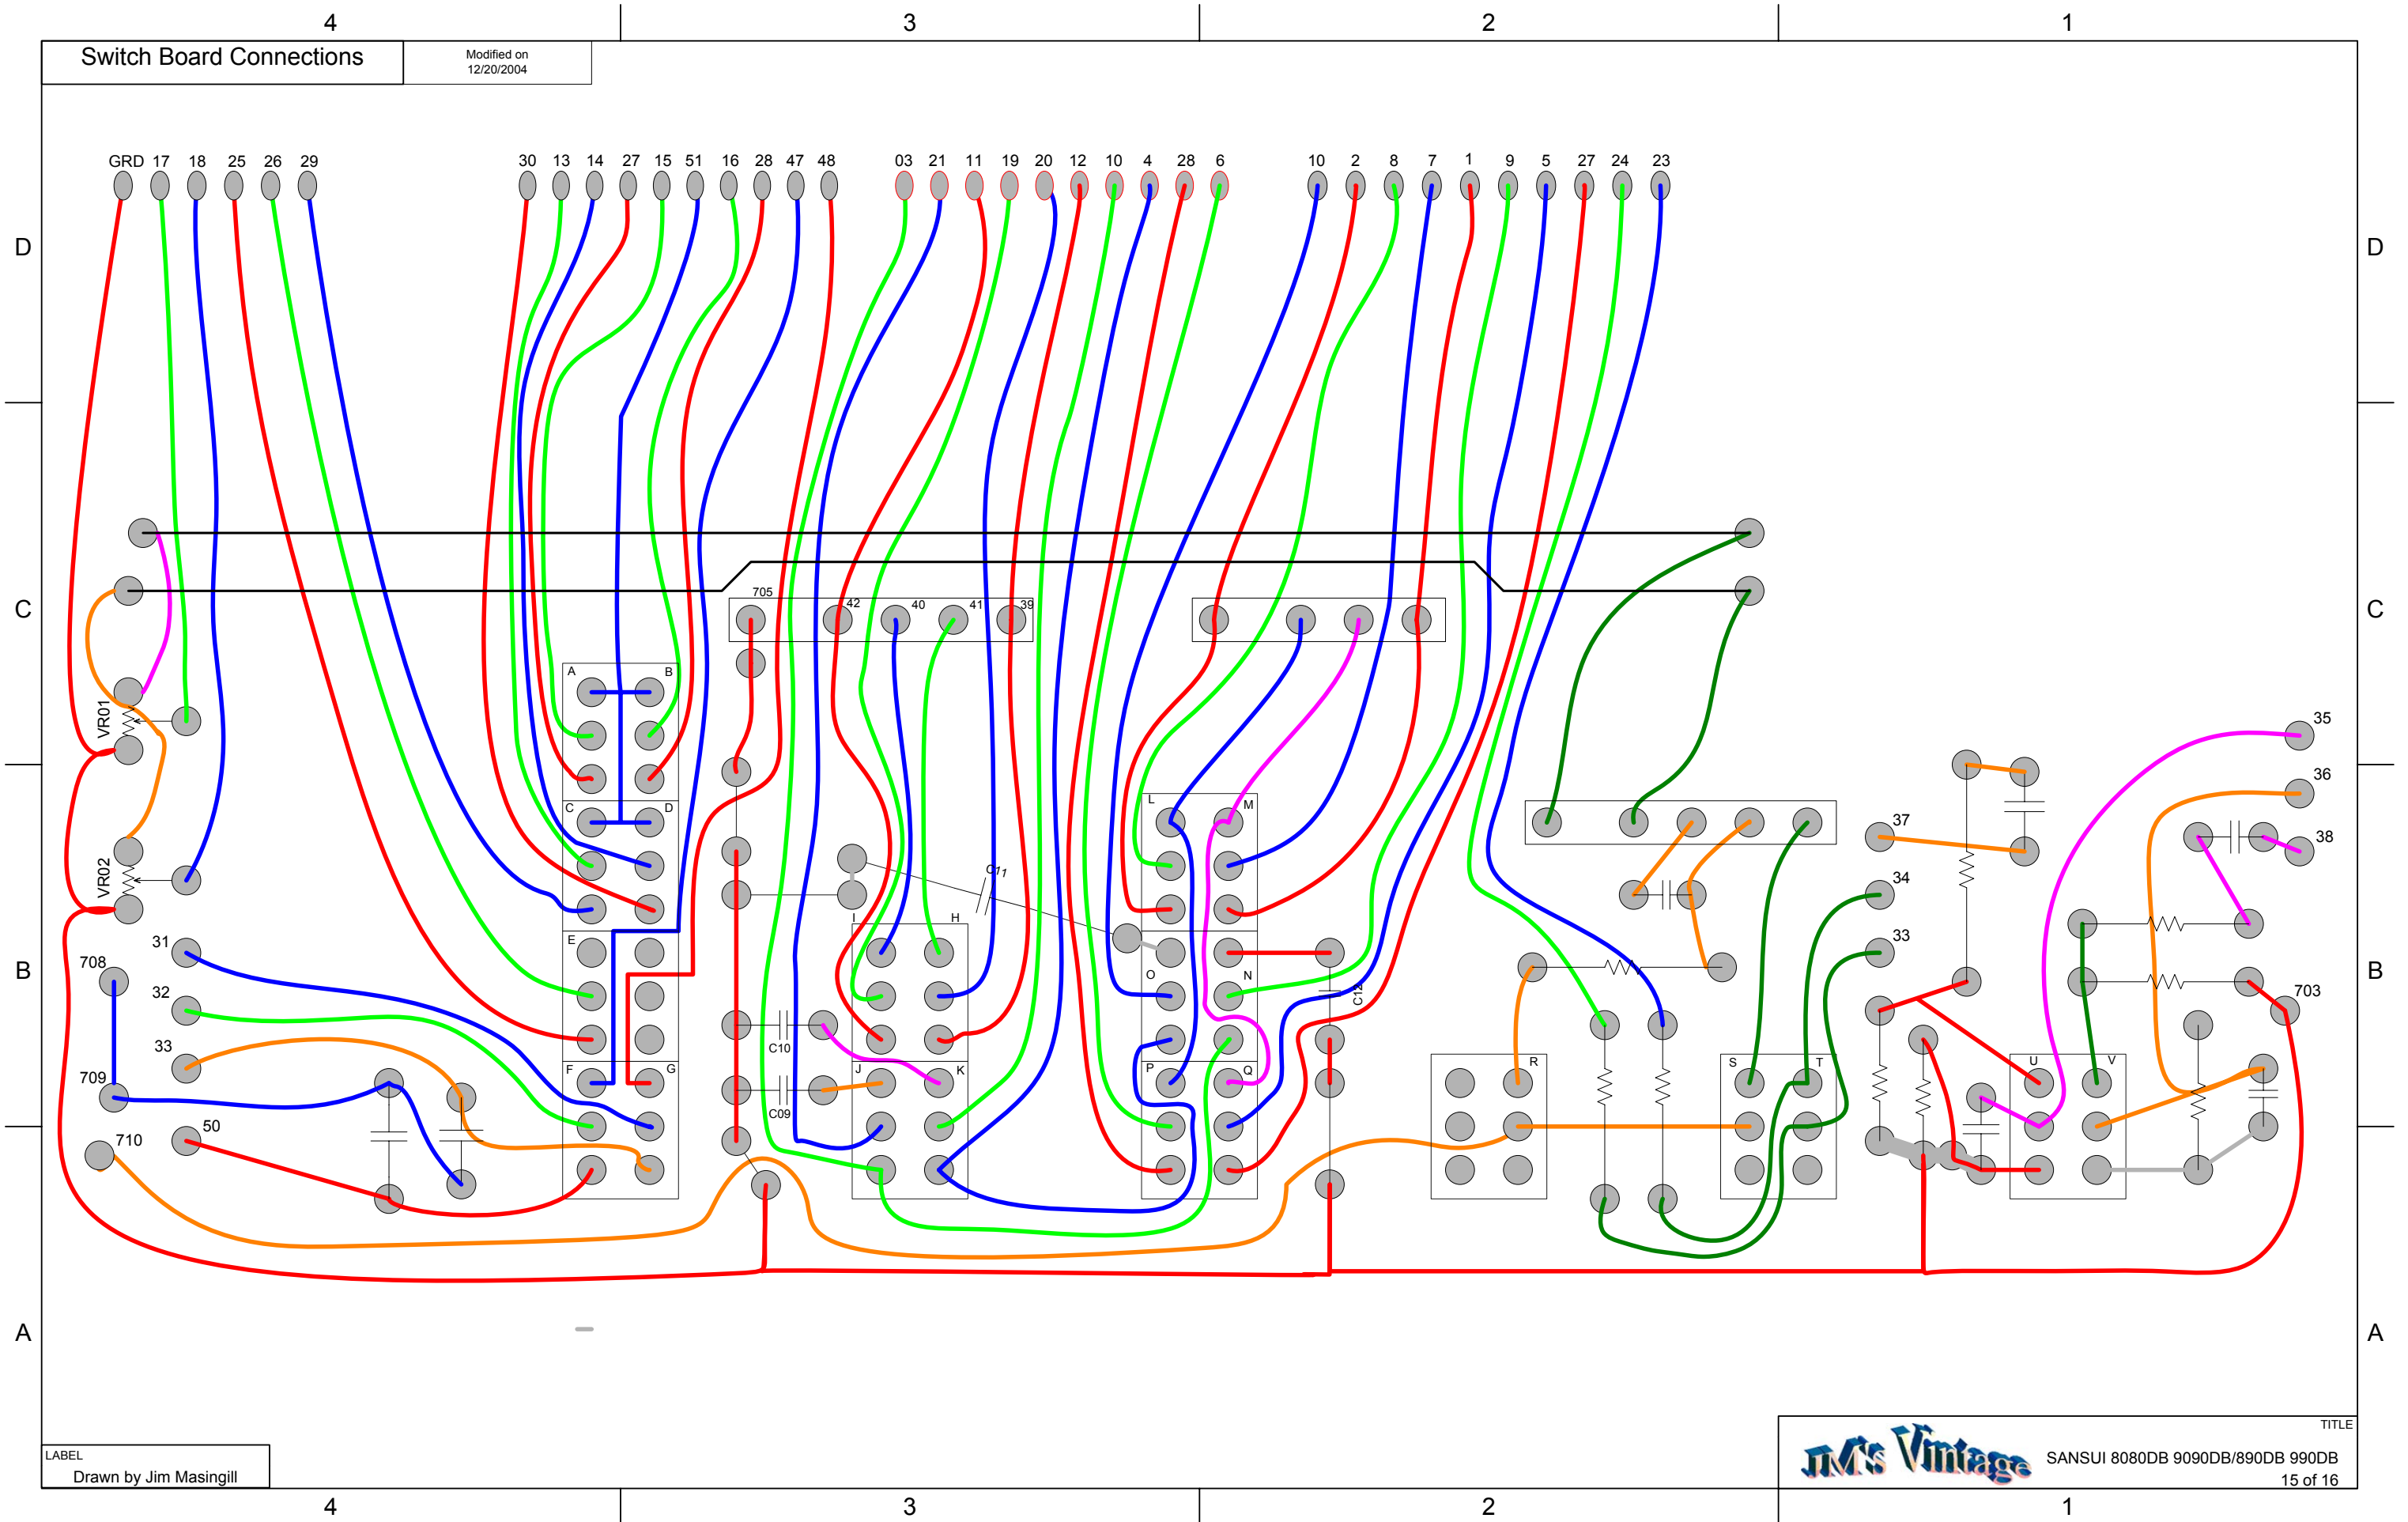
4 3 2 1

Switch Board Connections

Modified on 12/20/2004

D C B A

GRD 17 18 25 26 29 30 13 14 27 15 51 16 28 47 48 03 21 11 19 20 12 10 4 28 6 10 2 8 7 1 9 5 27 24 23

705 42 40 41 39

A B C D E F G H I J K L M N O P Q R S T U V

VR01 VR02

31 32 33 708 709 710 50

C10 C09 C11 C12

35 36 37 38 34 33 703

LABEL
Drawn by Jim Masingill

TITLE
JM's Vintage
SANSUI 8080DB 9090DB/890DB 990DB
15 of 16

4 3 2 1